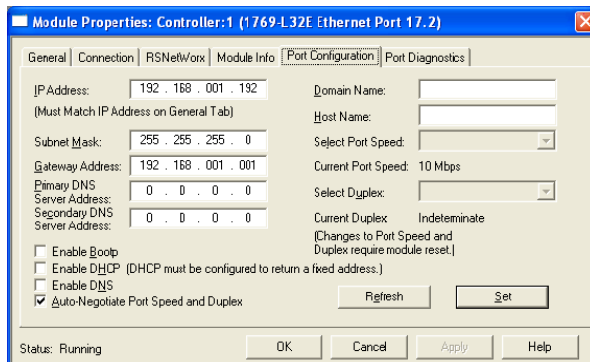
Module Properties: Controller:1 (1769-L32E Ethernet Port 17.2)

General | Connection | RSNetWorx | Module Info | Port Configuration | Port Diagnostics

IP Address: 192 . 168 . 001 . 192
(Must Match IP Address on General Tab)

Subnet Mask: 255 . 255 . 255 . 0

Gateway Address: 192 . 168 . 001 . 001

Primary DNS Server Address: 0 . 0 . 0 . 0

Secondary DNS Server Address: 0 . 0 . 0 . 0

Domain Name:

Host Name:

Select Port Speed:

Current Port Speed: 10 Mbps

Select Duplex:

Current Duplex Indeterminate

(Changes to Port Speed and Duplex require module reset.)

Enable Bootp
Enable DHCP (DHCP must be configured to return a fixed address.)
Enable DNS
Auto-Negotiate Port Speed and Duplex

Refresh

Set

Status: Running

OK

Cancel

Apply

Help